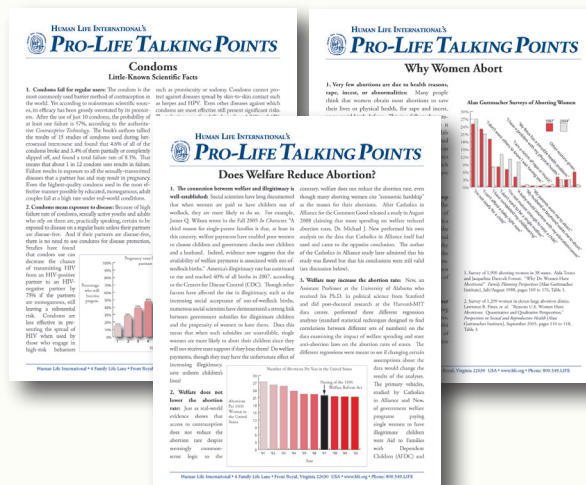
Human Life International's
Pro-Life Talking Points
Condoms
Little-Known Scientific Facts

1. Condoms fail for regular users: The condom is the most commonly used barrier method of contraception in the world. Yet according to mainstream scientific sources, its efficacy has been grossly overstated by its promoters. After the use of just 10 condoms, the probability of at least one failure is 57%, according to the authoritative Contraceptive Technology. The book's authors tallied the results of 15 studies of condoms used during heterosexual intercourse and found that 4.6% of all of the condoms broke and 3.4% of them partially or completely slipped off, and found a total failure rate of 8.1%. That means that about 1 in 12 condoms uses results in failure. Failure results in exposure to all the sexually-transmitted diseases that a partner has and may result in pregnancy. Even the highest-quality condoms used in the most effective manner possible by educated, monogamous, adult couples fail at a high rate under real-world conditions.

2. Condoms mean exposure to disease: Because of high failure rate of condoms, sexually active youths and adults who rely on them are, practically speaking, certain to be exposed to disease on a regular basis unless their partners are disease-free. And if their partners are disease-free, there is no need to use condoms for disease protection. Studies have found that condoms use can decrease the chance of transmitting HIV from an HIV-positive partner to an HIV-negative partner by 75% if the partners are monogamous, still leaving a substantial risk. Condoms are less effective in preventing the spread of HIV when used by those who engage in high-risk behaviors

such as promiscuity or sodomy. Condoms cannot protect against diseases spread by skin-to-skin contact such as herpes and HPV. Even other diseases against which condoms are most effective still present significant risks.

Human Life International's
Pro-Life Talking Points
Why Women Abort

1. Very few abortions are due to health reasons, rape, incest, or abnormalities: Many people think that women obtain most abortions to save their lives or physical health, for rape and incest,

Alan Guttmacher Surveys of Aborting Women

1. Survey of 1,900 aborting women in 38 states. Aida Torres and Jacqueline Darroch Forrest. "Why Do Women Have Abortions?" Family Planning Perspectives (Alan Guttmacher Institute), July/August 1988, pages 169 to 176, Table 1.

2. Survey of 1,209 women in eleven large abortion clinics. Lawrence B. Finer, et al. "Reasons U.S. Women Have Abortions: Quantitative and Qualitative Perspectives." Perspectives on Sexual and Reproductive Health (Alan Guttmacher Institute), September 2005, pages 110 to 118, Table 3.

Human Life International's
Pro-Life Talking Points
Does Welfare Reduce Abortion?

1. The connection between welfare and illegitimacy is well-established: Social scientists have long documented that when women are paid to have children out of wedlock, they are more likely to do so. For example, James Q. Wilson wrote in the Fall 2005 In Character: "A third reason for single-parent families is that, at least in this country, welfare payments have enabled poor women to choose children and government checks over children and a husband. Indeed, evidence now suggests that the availability of welfare payments is associated with out-of-wedlock births." America's illegitimacy rate has continued to rise and reached 40% of all births in 2007, according to the Centers for Disease Control (CDC). Though other factors have affected the rise in illegitimacy, such as the increasing social acceptance of out-of-wedlock births, numerous social scientists have demonstrated a strong link between government subsidies for illegitimate children and the propensity of women to have them. Does this mean that when such subsidies are unavailable, single women are more likely to abort their children since they will not receive state support if they bear them? Do welfare payments, though they may have the unfortunate effect of increasing illegitimacy, save unborn children's lives?

2. Welfare does not lower the abortion rate: Just as real-world evidence shows that access to contraception does not reduce the abortion rate despite seemingly common-sense logic to the

contrary, welfare does not reduce the abortion rate, even though many aborting women cite "economic hardship" as the reason for their abortions. After Catholics in Alliance for the Common Good released a study in August 2008 claiming that more spending on welfare reduced abortion rates, Dr. Michael J. New performed his own analysis on the data that Catholics in Alliance itself had used and came to the opposite conclusion. The author of the Catholics in Alliance study later admitted that his study was flawed but that his conclusions were still valid (see discussion below).

3. Welfare may increase the abortion rate: New, an Assistant Professor at the University of Alabama who received his Ph.D. in political science from Stanford and did post-doctoral research at the Harvard-MIT data center, performed three different regression analyses (standard statistical techniques designed to find correlations between different sets of numbers) on the data examining the impact of welfare spending and state anti-abortion laws on the abortion rates of states. The different regressions were meant to see if changing certain

assumptions about the data would change the results of the analyses. The primary vehicles, studied by Catholics in Alliance and New, of government welfare programs paying single women to have illegitimate children were Aid to Families with Dependent Children (AFDC) and

Number of Abortions Per Year in the United States
Abortions Per 1000 Women in the United States
Passing of the 1996 Welfare Reform Act

Human Life International • 4 Family Life Lane • Front Royal, Virginia 22630 USA • www.hli.org • Phone: 800.549.LIFE